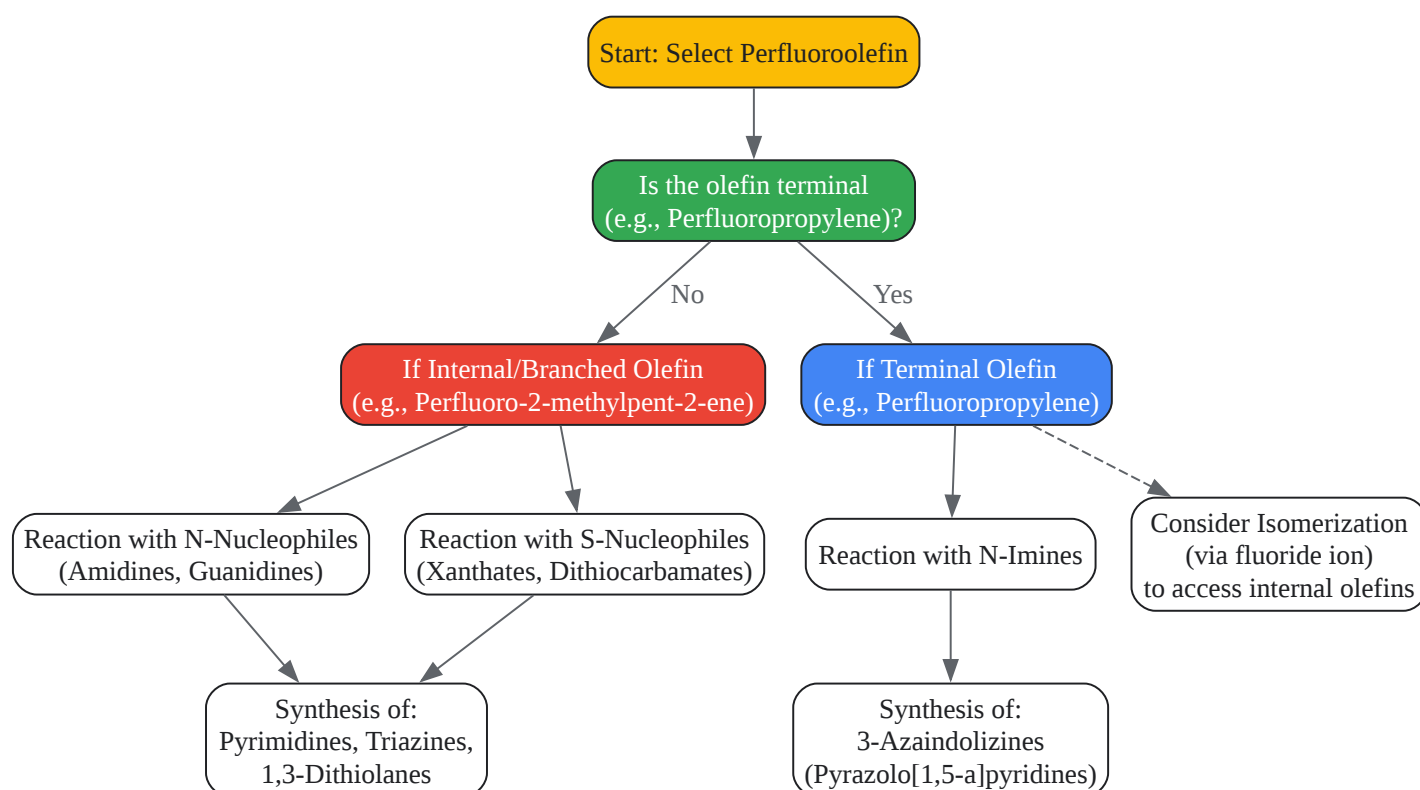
Start: Select Perfluoroolefin

Is the olefin terminal (e.g., Perfluoropropylene)?

No

Yes

If Internal/Branched Olefin (e.g., Perfluoro-2-methylpent-2-ene)

If Terminal Olefin (e.g., Perfluoropropylene)

Reaction with N-Nucleophiles (Amidines, Guanidines)

Reaction with S-Nucleophiles (Xanthates, Dithiocarbamates)

Reaction with N-Imines

Consider Isomerization (via fluoride ion) to access internal olefins

Synthesis of: Pyrimidines, Triazines, 1,3-Dithiolanes

Synthesis of: 3-Azaindolizines (Pyrazolo[1,5-a]pyridines)